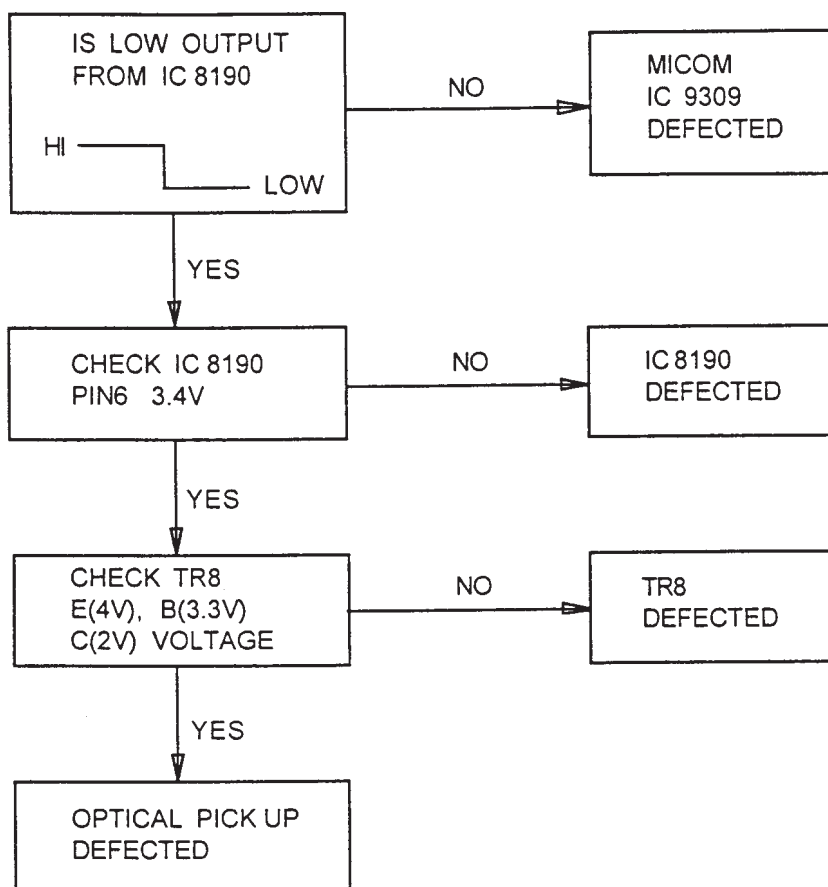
IS LOW OUTPUT FROM IC 8190

HI

LOW

NO

MICOM IC 9309 DEFECTED

YES

CHECK IC 8190 PIN6 3.4V

NO

IC 8190 DEFECTED

YES

CHECK TR8 E(4V), B(3.3V) C(2V) VOLTAGE

NO

TR8 DEFECTED

YES

OPTICAL PICK UP DEFECTED